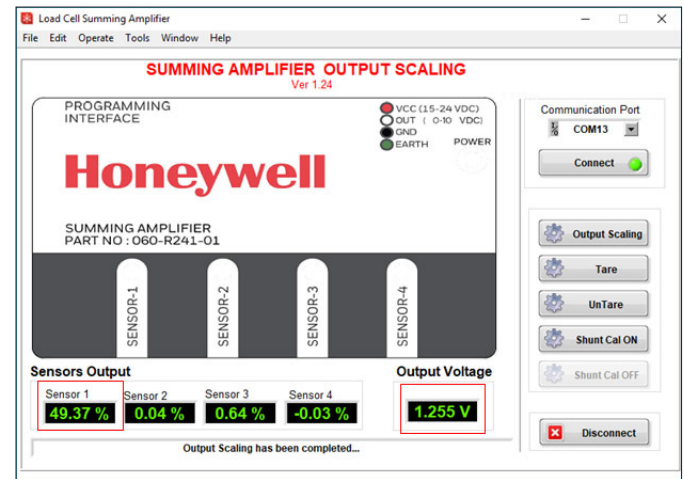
Load Cell Summing Amplifier

File Edit Operate Tools Window Help

SUMMING AMPLIFIER OUTPUT SCALING
Ver 1.24

PROGRAMMING INTERFACE

VCC (15-24 VDC)
OUT ( 0-10 VDC)
GND
EARTH
POWER

Honeywell

SUMMING AMPLIFIER
PART NO : 060-R241-01

SENSOR-1
SENSOR-2
SENSOR-3
SENSOR-4

Communication Port
COM13
Connect

Output Scaling
Tare
UnTare
Shunt Cal ON
Shunt Cal OFF

Sensors Output

Sensor 1
49.37 %
Sensor 2
0.04 %
Sensor 3
0.64 %
Sensor 4
-0.03 %

Output Voltage
1.255 V

Output Scaling has been completed...

Disconnect